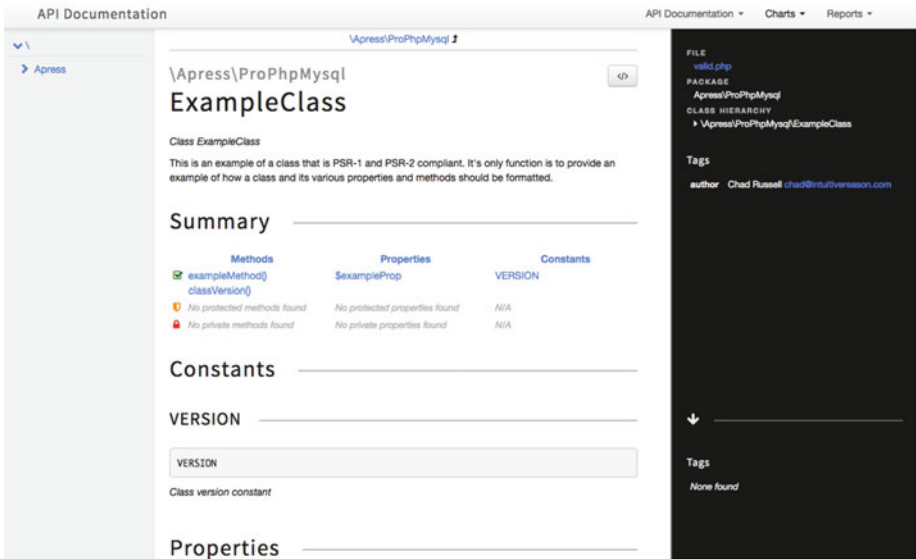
API Documentation

API Documentation ▾ Charts ▾ Reports ▾

\

Apress

\Apress\ProPhpMysql

\Apress\ProPhpMysql

ExampleClass

</>

Class ExampleClass

This is an example of a class that is PSR-1 and PSR-2 compliant. It's only function is to provide an example of how a class and its various properties and methods should be formatted.

Summary

| Methods | Properties | Constants |
|---|---|---|
| exampleMethod() classVersion() | $exampleProp | VERSION |
| No protected methods found | No protected properties found | N/A |
| No private methods found | No private properties found | N/A |

Constants

VERSION

VERSION

Class version constant

Properties

FILE
valid.php
PACKAGE
Apress\ProPhpMysql
CLASS HIERARCHY
\Apress\ProPhpMysql\ExampleClass

Tags

author Chad Russell chad@intuitivereason.com

Tags

None found